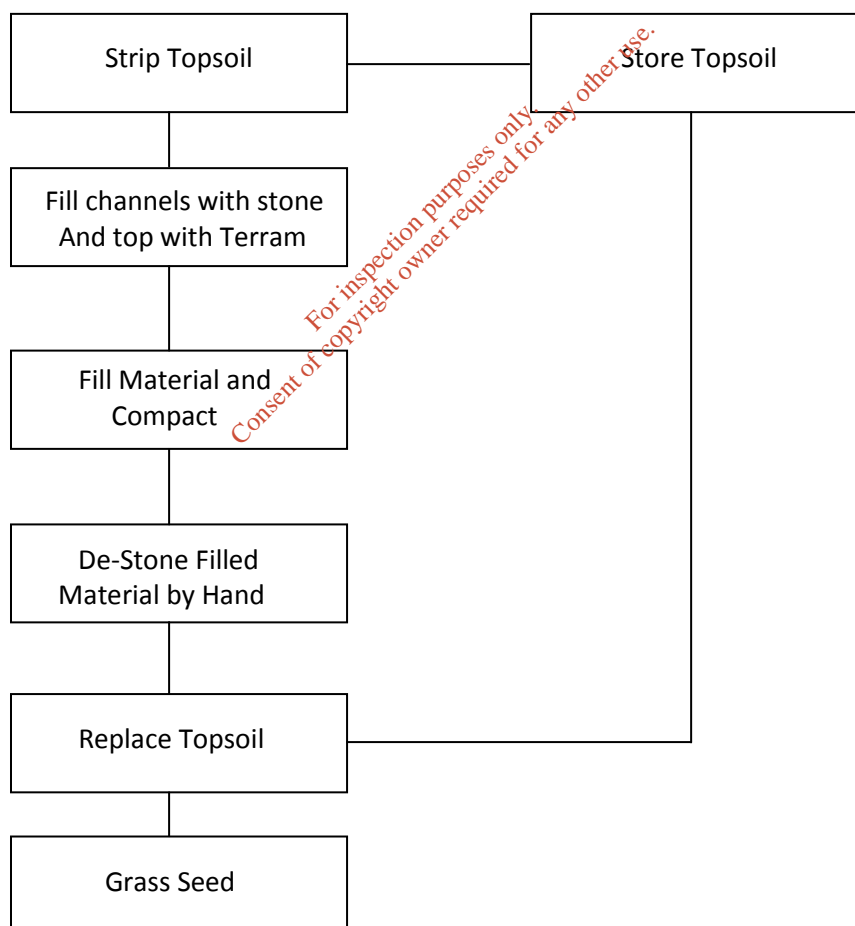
Strip Topsoil

Store Topsoil

Fill channels with stone
And top with Terram

Fill Material and
Compact

De-Stone Filled
Material by Hand

Replace Topsoil

Grass Seed

For inspection purposes only.
Consent of copyright owner required for any other use.